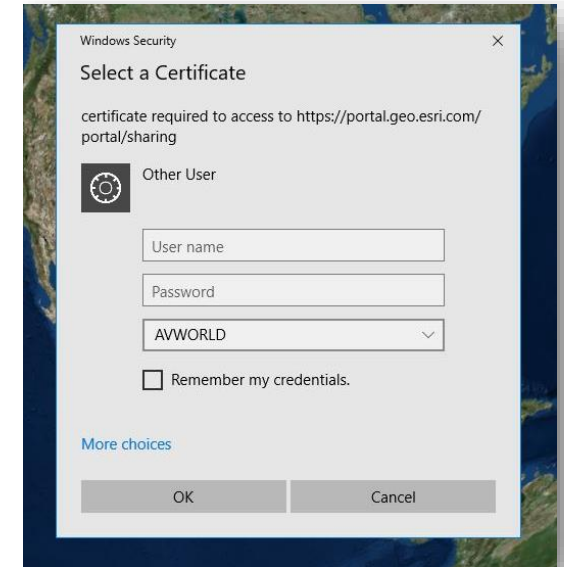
Windows Security

×

Select a Certificate

certificate required to access to https://portal.geo.esri.com/portal/sharing

Other User

User name

Password

AVWORLD

Remember my credentials.

More choices

OK

Cancel